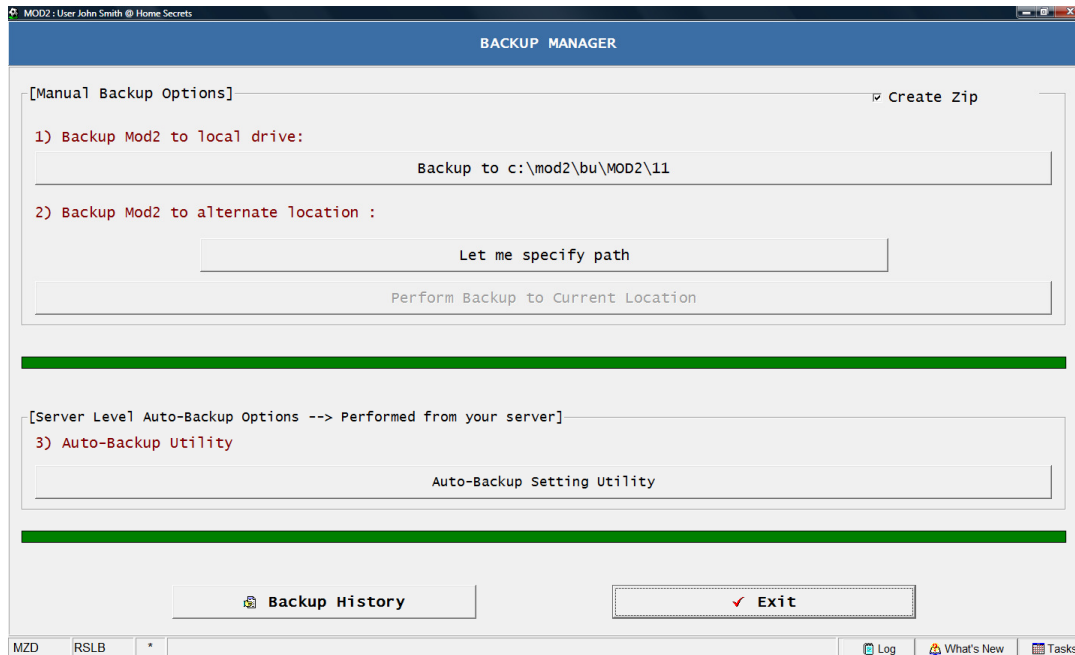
MOD2 : User John Smith @ Home Secrets

BACKUP MANAGER

[Manual Backup Options]

Create Zip

1) Backup Mod2 to local drive:

Backup to c:\mod2\bu\MOD2\11

2) Backup Mod2 to alternate location :

Let me specify path

Perform Backup to Current Location

[Server Level Auto-Backup Options --> Performed from your server]

3) Auto-Backup Utility

Auto-Backup Setting Utility

Backup History

Exit

MZD | RSLB | * | Log | What's New | Tasks